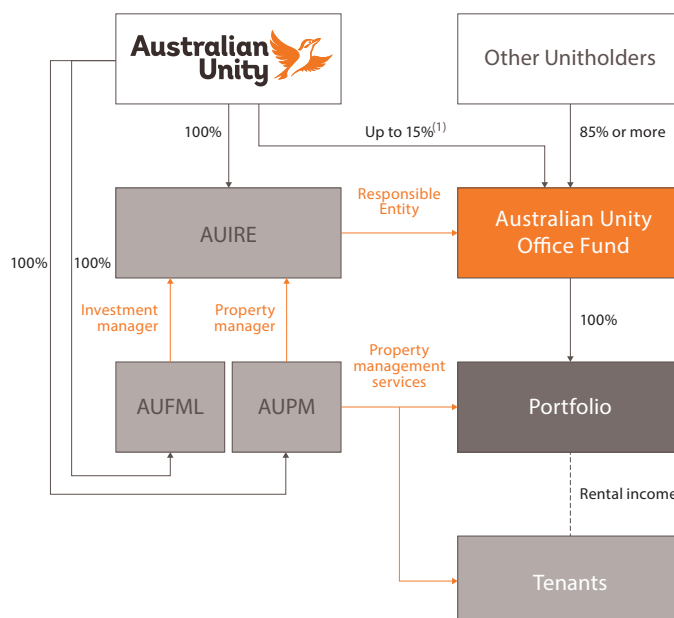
Australian Unity

Other Unitholders

100%

Up to 15%$^{(1)}$

85% or more

AUIRE

Responsible Entity

Australian Unity Office Fund

100%

100%

Investment manager

Property manager

100%

AUFML

AUPM

Property management services

Portfolio

Rental income

Tenants